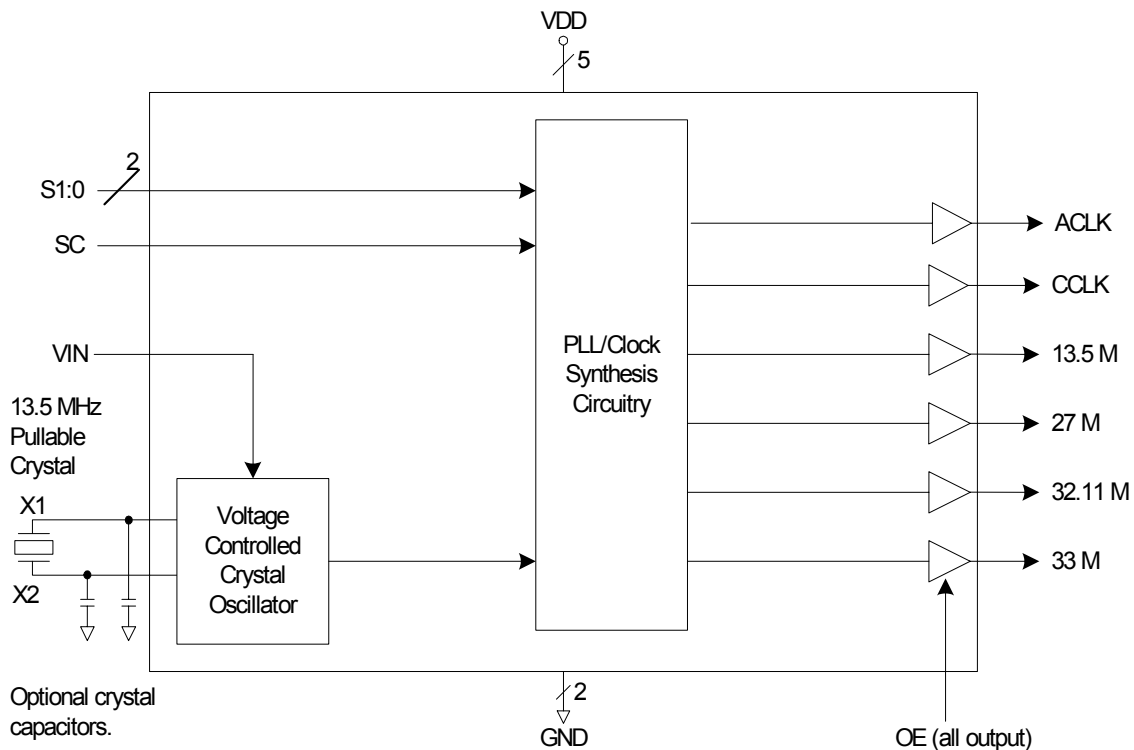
VDD
5
2
S1:0
SC
VIN
13.5 MHz Pullable Crystal
X1
X2
Voltage Controlled Crystal Oscillator
PLL/Clock Synthesis Circuitry
ACLK
CCLK
13.5 M
27 M
32.11 M
33 M
Optional crystal capacitors.
2
GND
OE (all output)